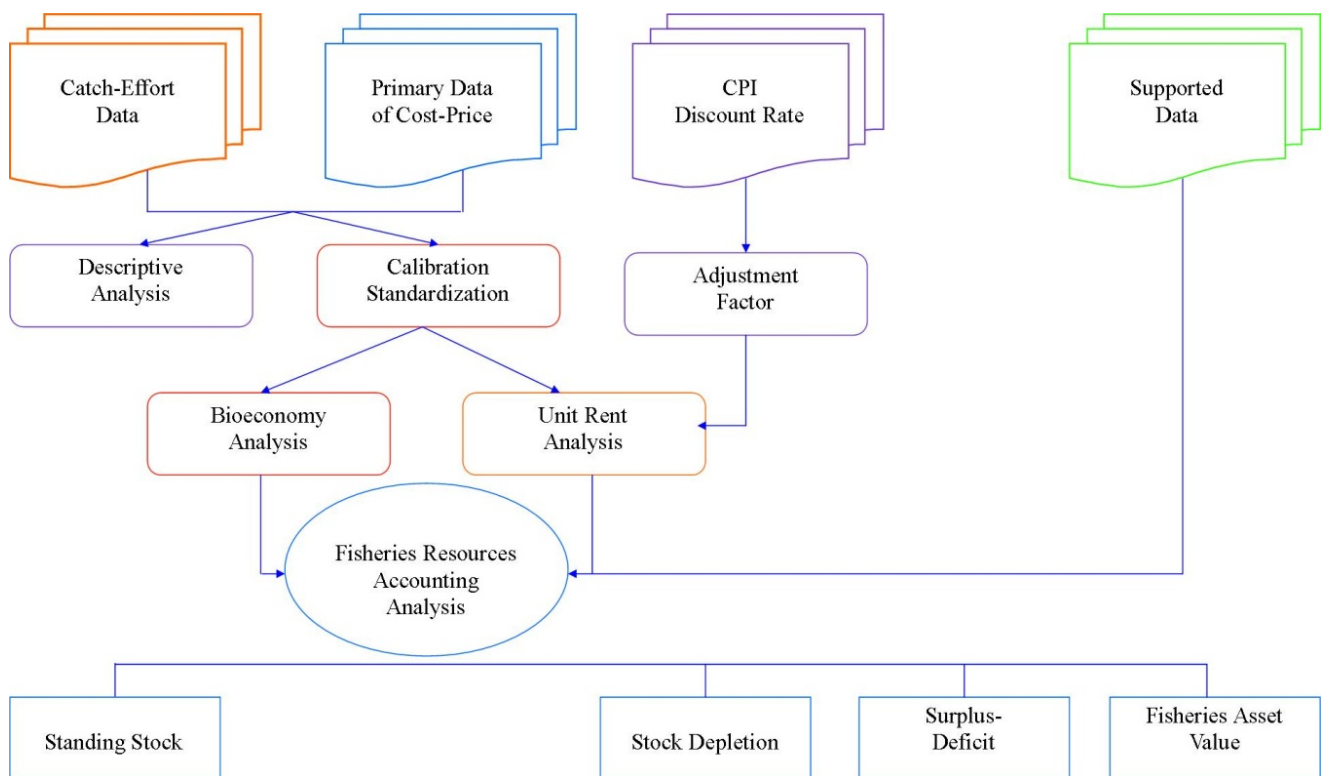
Catch-Effort Data

Primary Data of Cost-Price

CPI Discount Rate

Supported Data

Descriptive Analysis

Calibration Standardization

Adjustment Factor

Bioeconomy Analysis

Unit Rent Analysis

Fisheries Resources Accounting Analysis

Standing Stock

Stock Depletion

Surplus-Deficit

Fisheries Asset Value